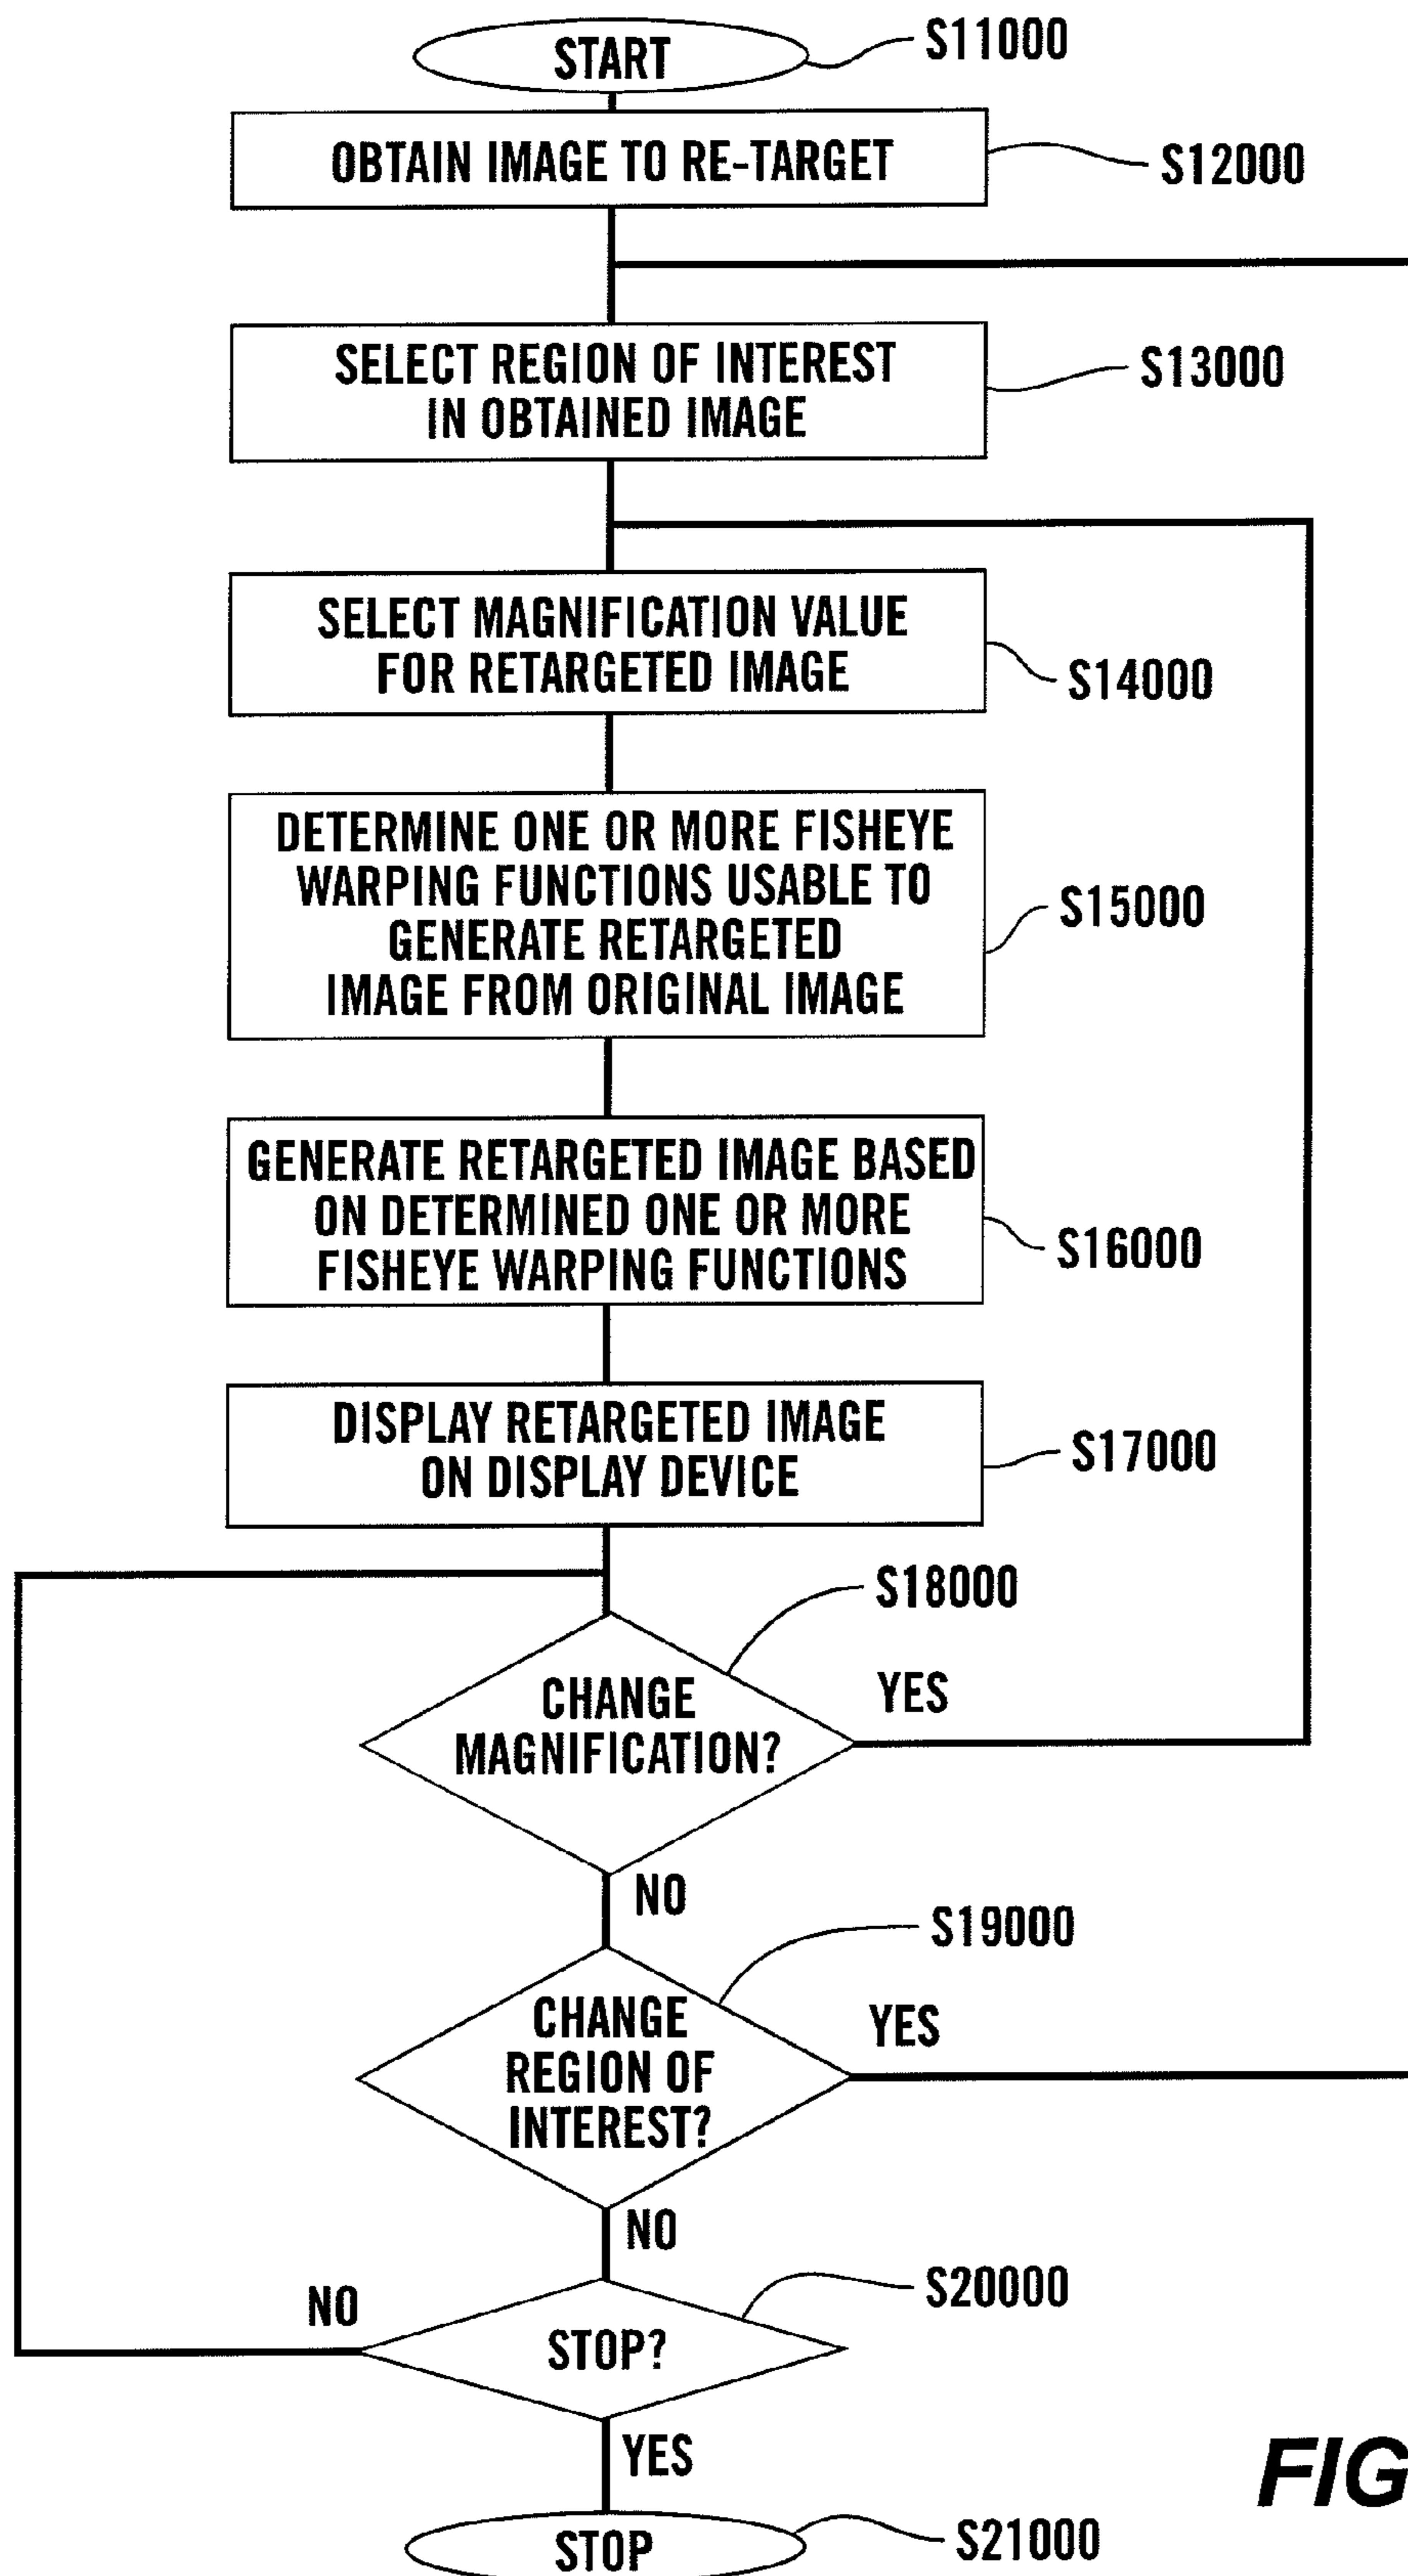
START
S11000
OBTAIN IMAGE TO RE-TARGET
S12000
SELECT REGION OF INTEREST IN OBTAINED IMAGE
S13000
SELECT MAGNIFICATION VALUE FOR RETARGETED IMAGE
S14000
DETERMINE ONE OR MORE FISHEYE WARPING FUNCTIONS USABLE TO GENERATE RETARGETED IMAGE FROM ORIGINAL IMAGE
S15000
GENERATE RETARGETED IMAGE BASED ON DETERMINED ONE OR MORE FISHEYE WARPING FUNCTIONS
S16000
DISPLAY RETARGETED IMAGE ON DISPLAY DEVICE
S17000
S18000
CHANGE MAGNIFICATION?
YES
NO
S19000
CHANGE REGION OF INTEREST?
YES
NO
S20000
NO
STOP?
YES
STOP
S21000
FIG